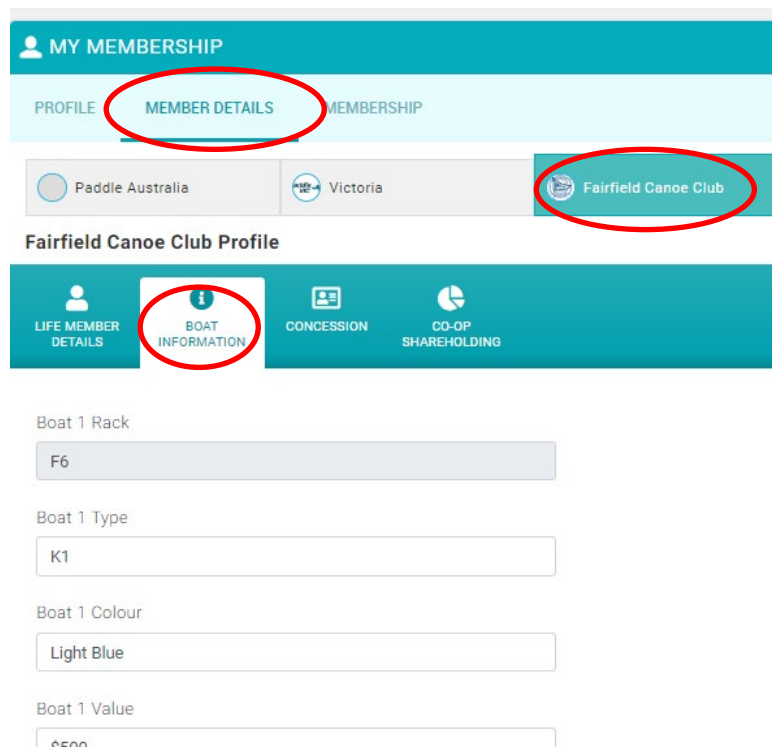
MY MEMBERSHIP

PROFILE MEMBER DETAILS MEMBERSHIP

Paddle Australia
Victoria
Fairfield Canoe Club

Fairfield Canoe Club Profile

LIFE MEMBER DETAILS
BOAT INFORMATION
CONCESSION
CO-OP SHAREHOLDING

Boat 1 Rack
F6

Boat 1 Type
K1

Boat 1 Colour
Light Blue

Boat 1 Value
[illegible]